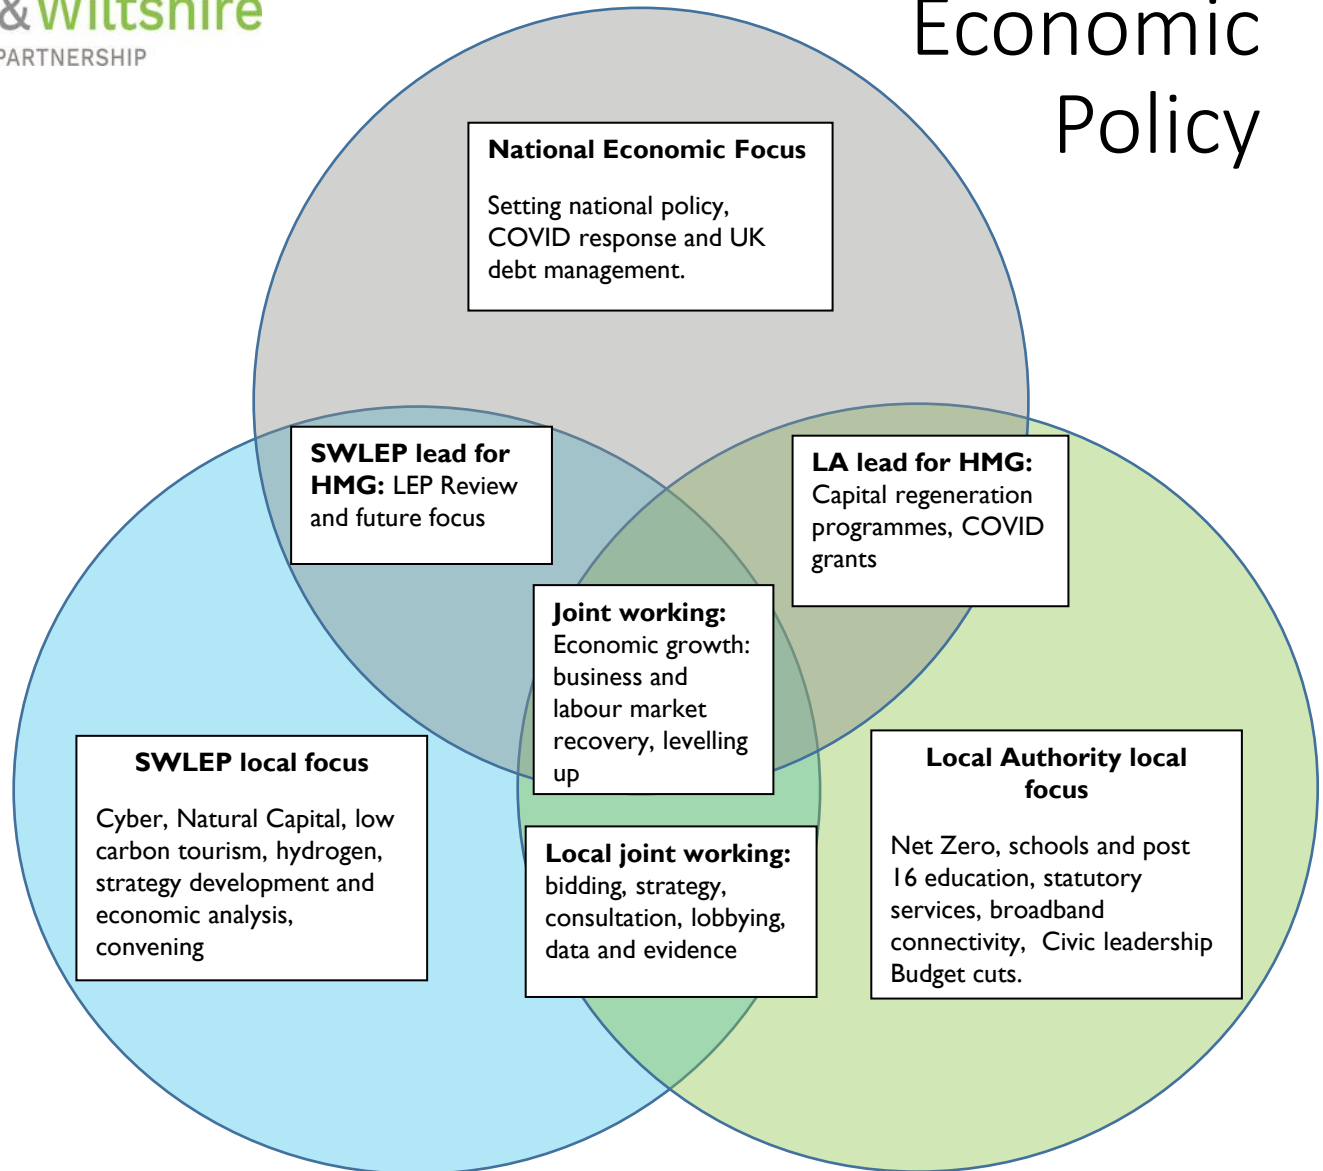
& Wiltshire
PARTNERSHIP

Economic Policy

**National Economic Focus**

Setting national policy, COVID response and UK debt management.

**SWLEP lead for HMG:** LEP Review and future focus

**LA lead for HMG:** Capital regeneration programmes, COVID grants

**Joint working:** Economic growth: business and labour market recovery, levelling up

**SWLEP local focus**

Cyber, Natural Capital, low carbon tourism, hydrogen, strategy development and economic analysis, convening

**Local joint working:** bidding, strategy, consultation, lobbying, data and evidence

**Local Authority local focus**

Net Zero, schools and post 16 education, statutory services, broadband connectivity, Civic leadership Budget cuts.